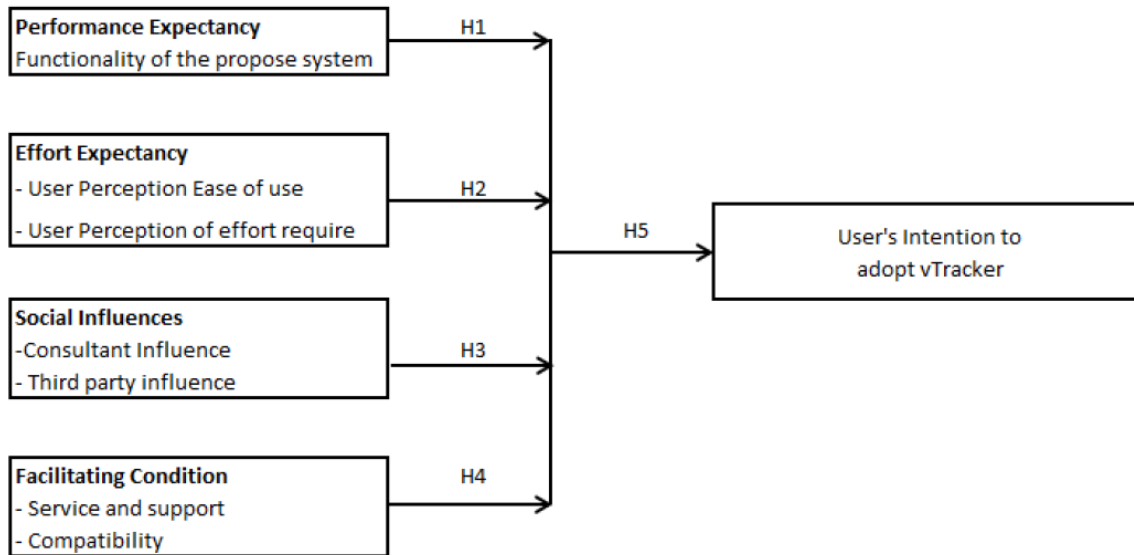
**Performance Expectancy**
Functionality of the propose system

H1

**Effort Expectancy**
- User Perception Ease of use
- User Perception of effort require

H2

H5

User's Intention to adopt vTracker

**Social Influences**
-Consultant Influence
- Third party influence

H3

**Facilitating Condition**
- Service and support
- Compatibility

H4